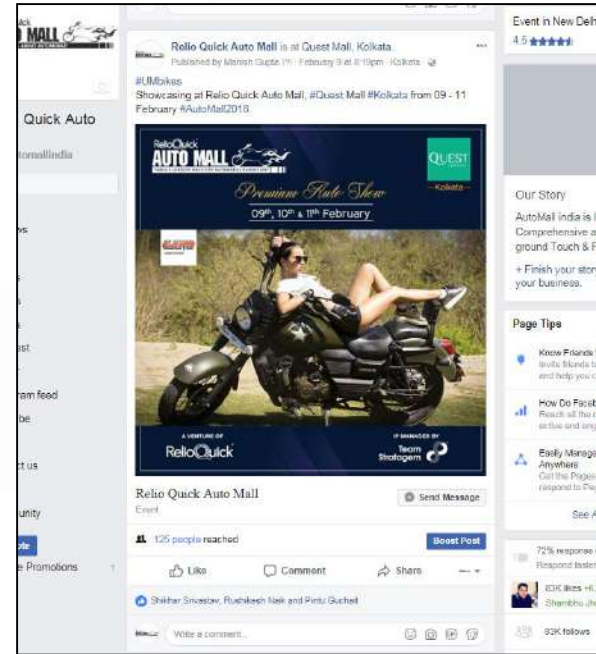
AUTO MALL

Quick Auto

automallindia

ws

st

ram feed

be

t us

unity

Promotions

Relio Quick Auto Mall is at Quest Mall, Kolkata.

Published by Manish Gupta · February 9 at 8:19pm · Kolkata

#UMbikes

Showcasing at Relio Quick Auto Mall, #Quest Mall #Kolkata from 09 - 11 February #AutoMall2018

ReliaQuick AUTO MALL

QUEST Kolkata

Premium Auto Show

09th, 10th & 11th February

A VENTURE OF ReliaQuick

IP MANAGED BY Team Stratagem

Relio Quick Auto Mall

Event

Send Message

125 people reached

Boost Post

Like

Comment

Share

Shikhar Srivastav, Rushikesh Naik and Pintu Gucheit

Write a comment...

Event in New Delhi

4.5

Our Story

AutoMall india is

Comprehensive a

ground Touch & F

+ Finish your stor your business.

Page Tips

Know Friends

How Do Facet

Easily Manage Anywhere

See A

72% response

Respond faster

83K likes

Shambhu Jh

83K follows